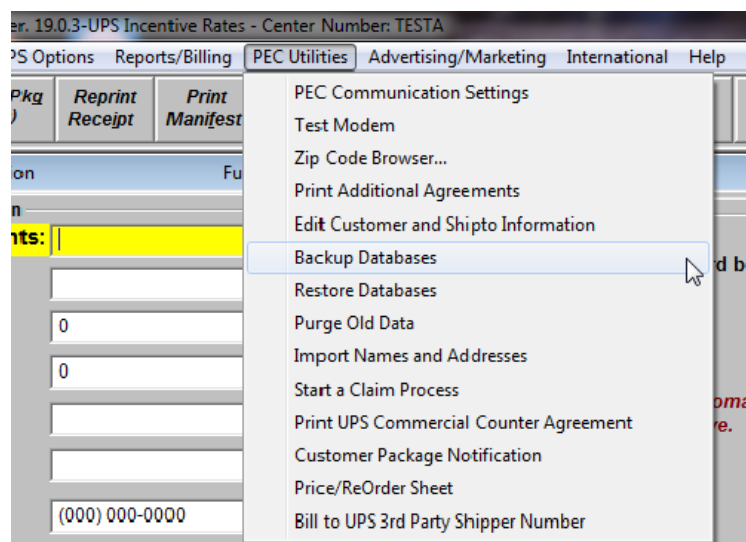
er. 19.0.3-UPS Incentive Rates - Center Number: TESTA

PS Options Reports/Billing PEC Utilities Advertising/Marketing International Help

Pkg ) Reprint Receipt Print Manifest

ion Fu

n

nts:

0

0

(000) 000-0000

PEC Communication Settings
Test Modem
Zip Code Browser...
Print Additional Agreements
Edit Customer and Shipto Information
Backup Databases
Restore Databases
Purge Old Data
Import Names and Addresses
Start a Claim Process
Print UPS Commercial Counter Agreement
Customer Package Notification
Price/ReOrder Sheet
Bill to UPS 3rd Party Shipper Number

d b

oma
ve.